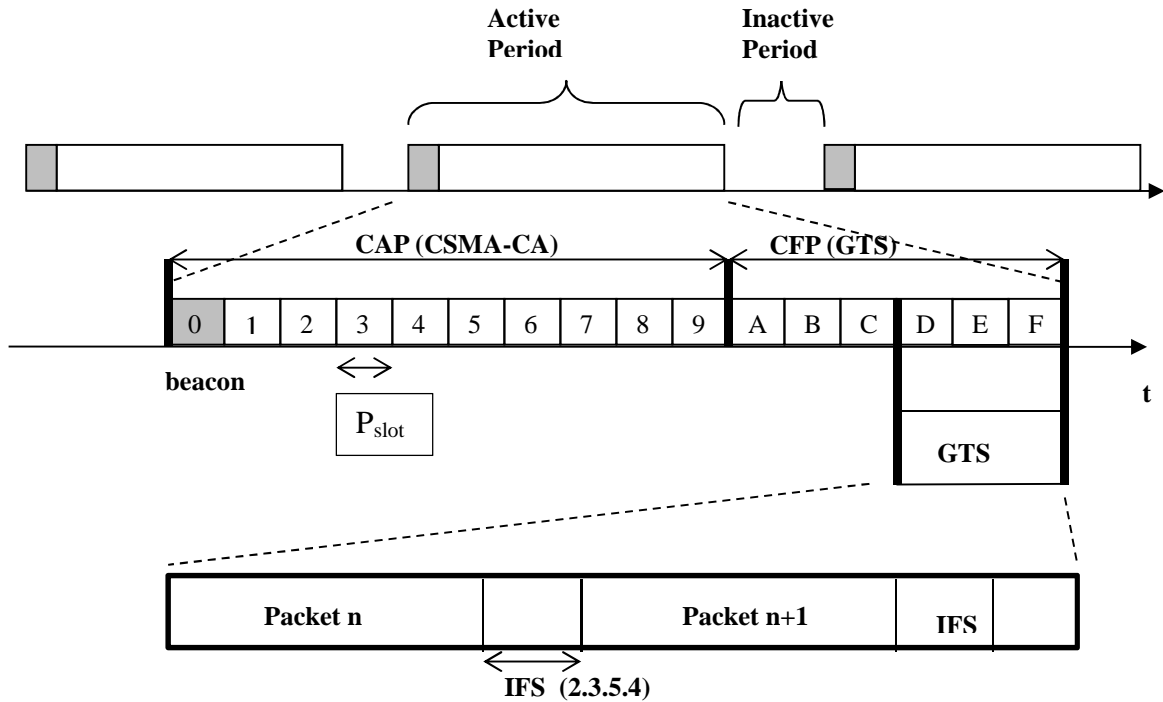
Active Period

Inactive Period

CAP (CSMA-CA)

CFP (GTS)

| 0 | 1 | 2 | 3 | 4 | 5 | 6 | 7 | 8 | 9 | A | B | C | D | E | F |
|---|---|---|---|---|---|---|---|---|---|---|---|---|---|---|---|

beacon

$P_{slot}$

t

GTS

Packet n

Packet n+1

IFS

IFS (2.3.5.4)